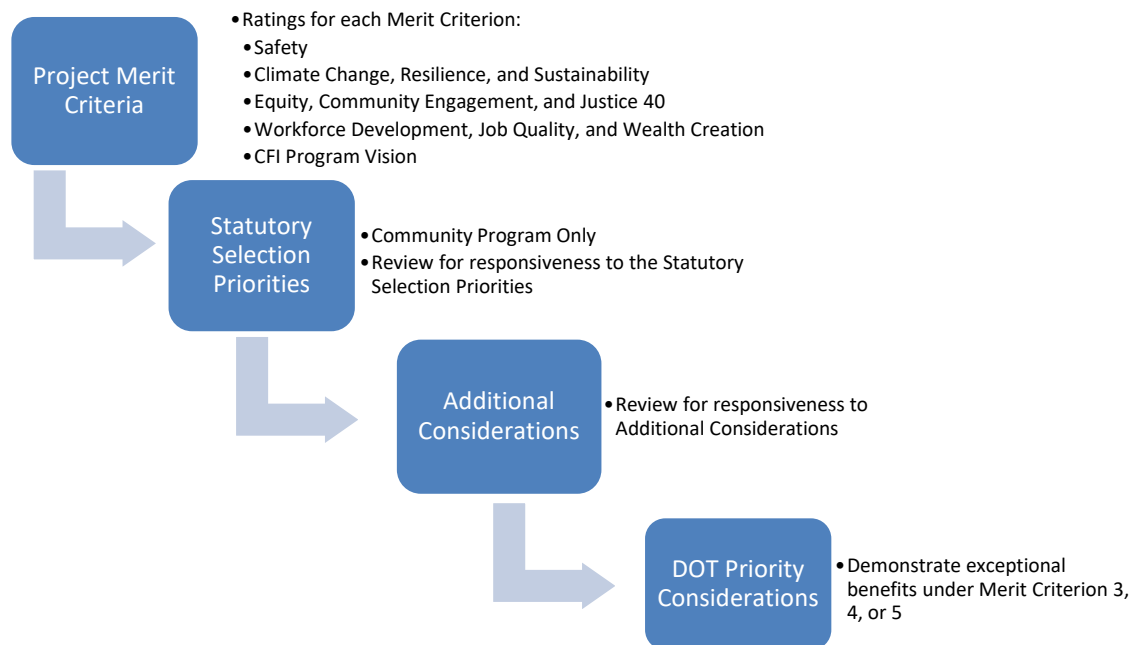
Project Merit Criteria

• Ratings for each Merit Criterion:
• Safety
• Climate Change, Resilience, and Sustainability
• Equity, Community Engagement, and Justice 40
• Workforce Development, Job Quality, and Wealth Creation
• CFI Program Vision

Statutory Selection Priorities

• Community Program Only
• Review for responsiveness to the Statutory Selection Priorities

Additional Considerations

• Review for responsiveness to Additional Considerations

DOT Priority Considerations

• Demonstrate exceptional benefits under Merit Criterion 3, 4, or 5